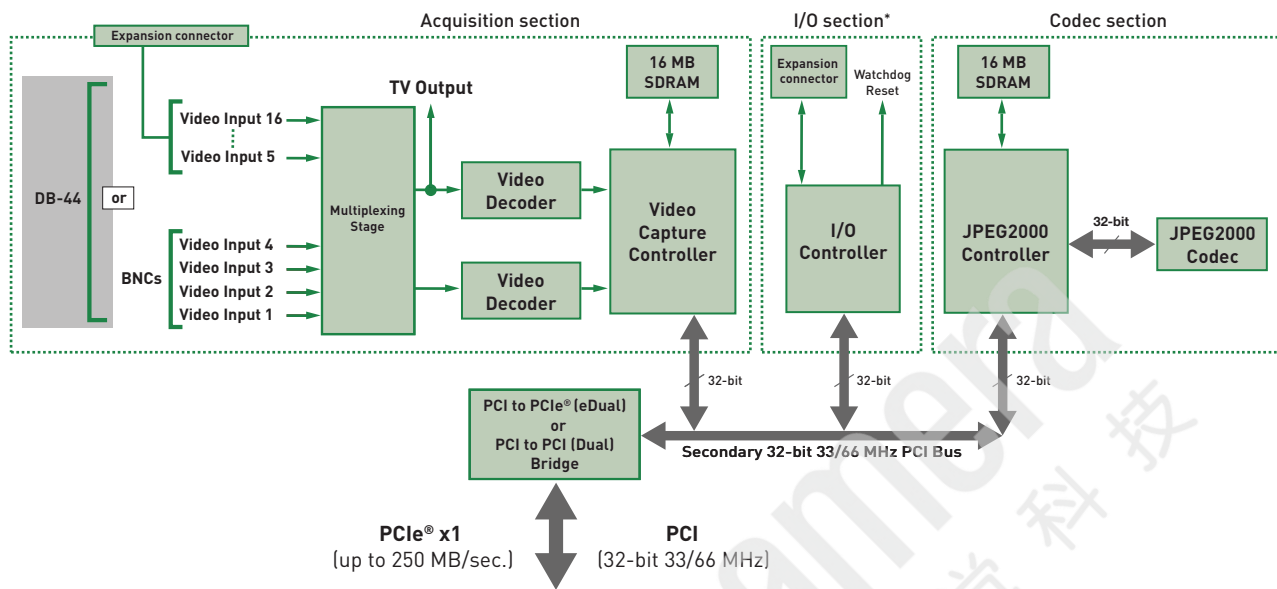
Acquisition section

I/O section*

Codec section

Expansion connector

DB-44

or

BNCs

Video Input 16

Video Input 5

Video Input 4

Video Input 3

Video Input 2

Video Input 1

Multiplexing Stage

TV Output

Video Decoder

Video Decoder

16 MB SDRAM

Video Capture Controller

Expansion connector

Watchdog Reset

I/O Controller

16 MB SDRAM

JPEG2000 Controller

32-bit

JPEG2000 Codec

32-bit

32-bit

32-bit

PCI to PCIe® (eDual) or PCI to PCI (Dual) Bridge

Secondary 32-bit 33/66 MHz PCI Bus

PCIe® x1
(up to 250 MB/sec.)

PCI
(32-bit 33/66 MHz)